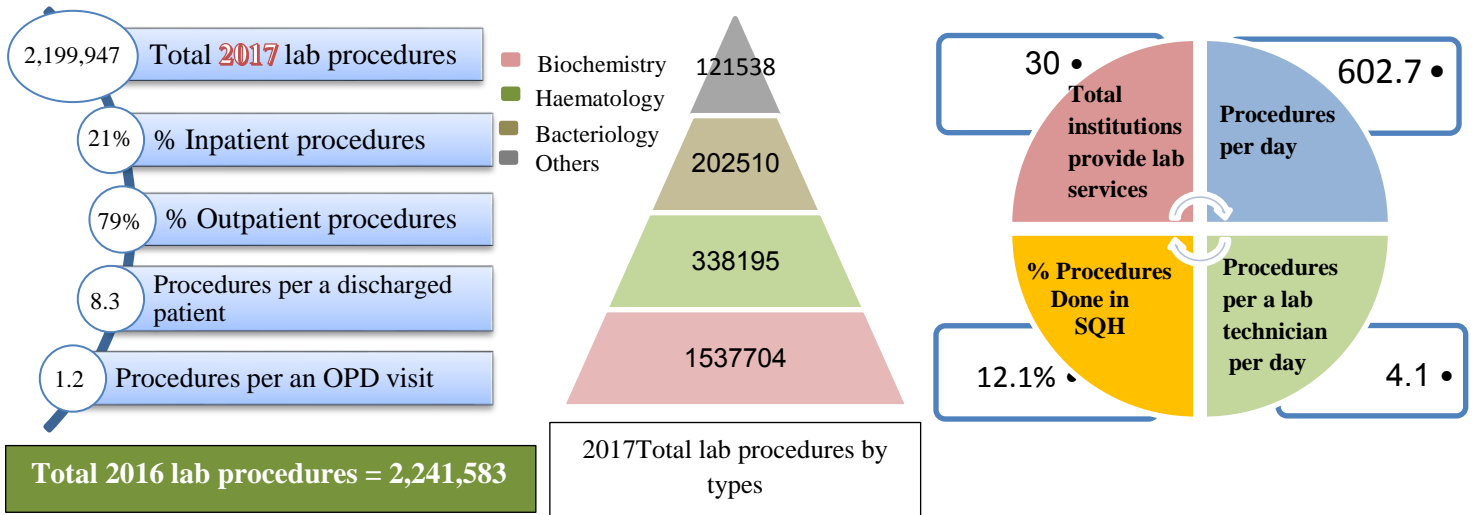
2,199,947 Total 2017 lab procedures

21% % Inpatient procedures

79% % Outpatient procedures

8.3 Procedures per a discharged patient

1.2 Procedures per an OPD visit

Total 2016 lab procedures = 2,241,583

Biochemistry
Haematology
Bacteriology
Others

121538
202510
338195
1537704

2017Total lab procedures by types

30 •
Total institutions provide lab services

602.7 •
Procedures per day

% Procedures Done in SQH
12.1% •

Procedures per a lab technician per day
4.1 •